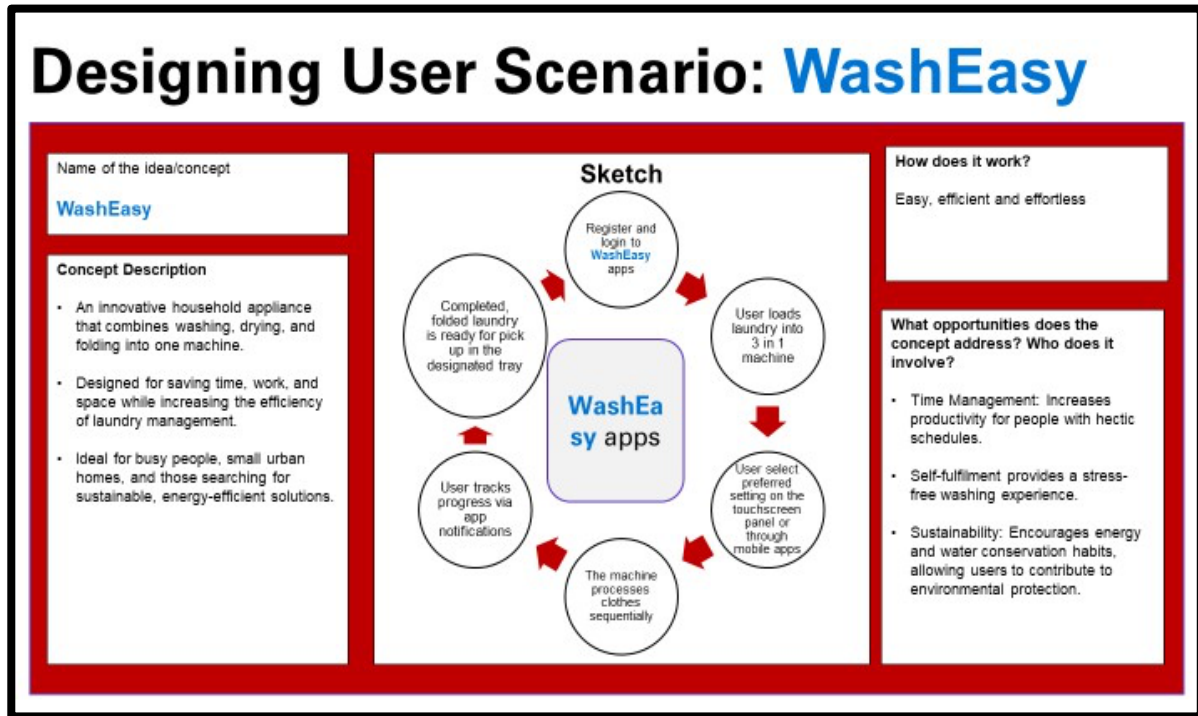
Designing User Scenario: WashEasy

Name of the idea/concept

WashEasy

Concept Description

- An innovative household appliance that combines washing, drying, and folding into one machine.
- Designed for saving time, work, and space while increasing the efficiency of laundry management.
- Ideal for busy people, small urban homes, and those searching for sustainable, energy-efficient solutions.

Sketch

Register and login to WashEasy apps

User loads laundry into 3 in 1 machine

User select preferred setting on the touchscreen panel or through mobile apps

The machine processes clothes sequentially

User tracks progress via app notifications

Completed, folded laundry is ready for pick up in the designated tray

WashEasy apps

How does it work?

Easy, efficient and effortless

What opportunities does the concept address? Who does it involve?

- Time Management: Increases productivity for people with hectic schedules.
- Self-fulfilment provides a stress-free washing experience.
- Sustainability: Encourages energy and water conservation habits, allowing users to contribute to environmental protection.